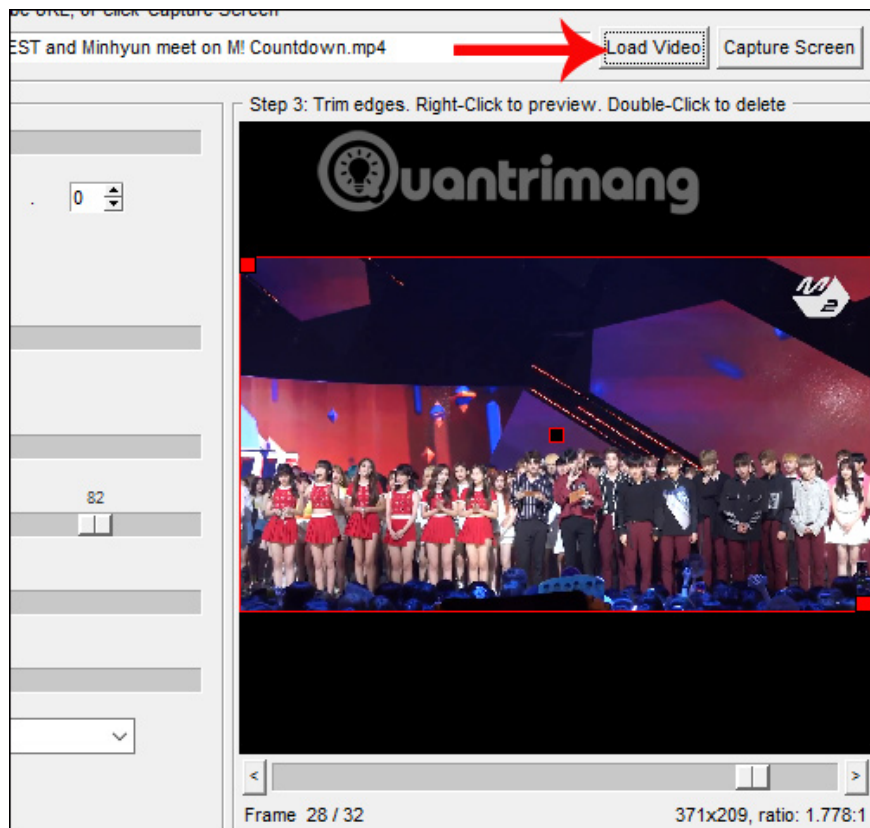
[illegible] URL, or click 'Capture Screen'

EST and Minhyun meet on M! Countdown.mp4

Load Video

Capture Screen

Step 3: Trim edges. Right-Click to preview. Double-Click to delete

Quantrimang

0

82

Frame 28 / 32

371x209, ratio: 1.778:1